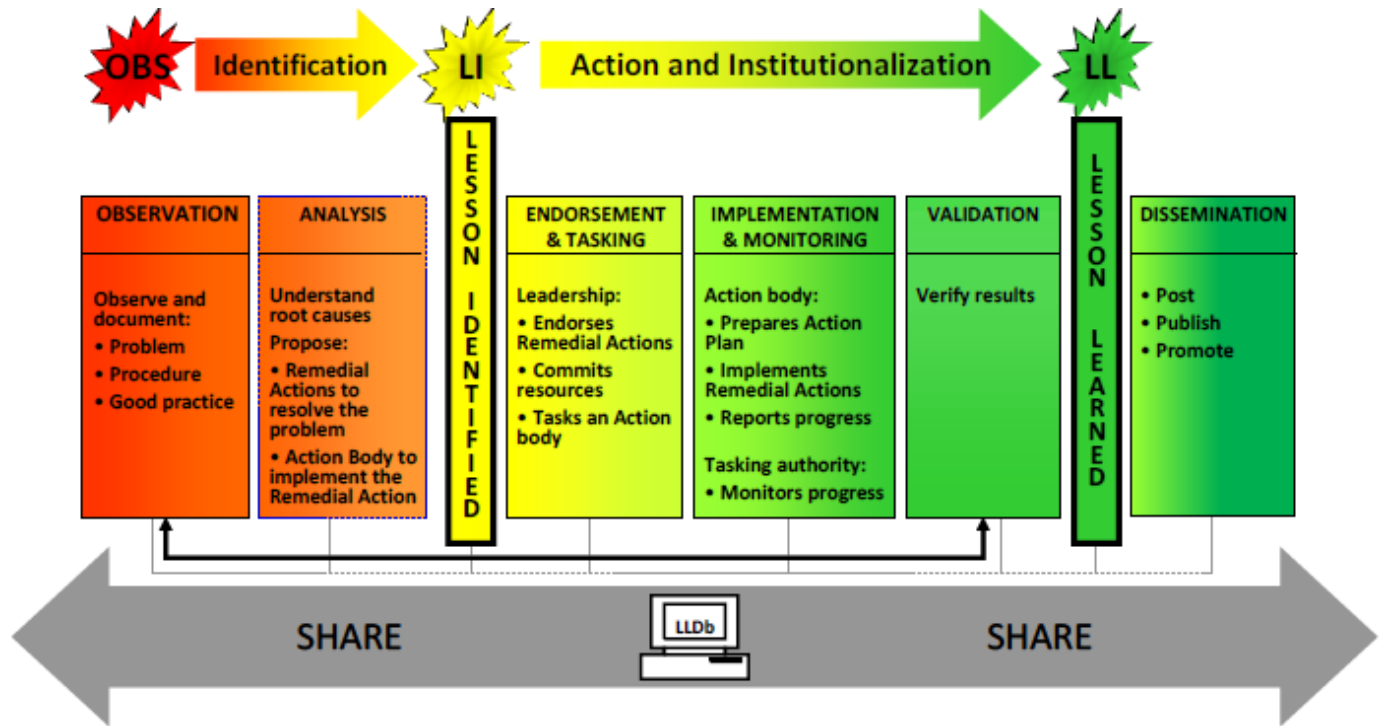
OBS Identification LI Action and Institutionalization LL

LESSON IDENTIFIED

LESSON LEARNED

OBSERVATION

Observe and document:
• Problem
• Procedure
• Good practice

ANALYSIS

Understand root causes
Propose:
• Remedial Actions to resolve the problem
• Action Body to implement the Remedial Action

ENDORSEMENT & TASKING

Leadership:
• Endorses Remedial Actions
• Commits resources
• Tasks an Action body

IMPLEMENTATION & MONITORING

Action body:
• Prepares Action Plan
• Implements Remedial Actions
• Reports progress

Tasking authority:
• Monitors progress

VALIDATION

Verify results

DISSEMINATION

• Post
• Publish
• Promote

SHARE LLDb SHARE